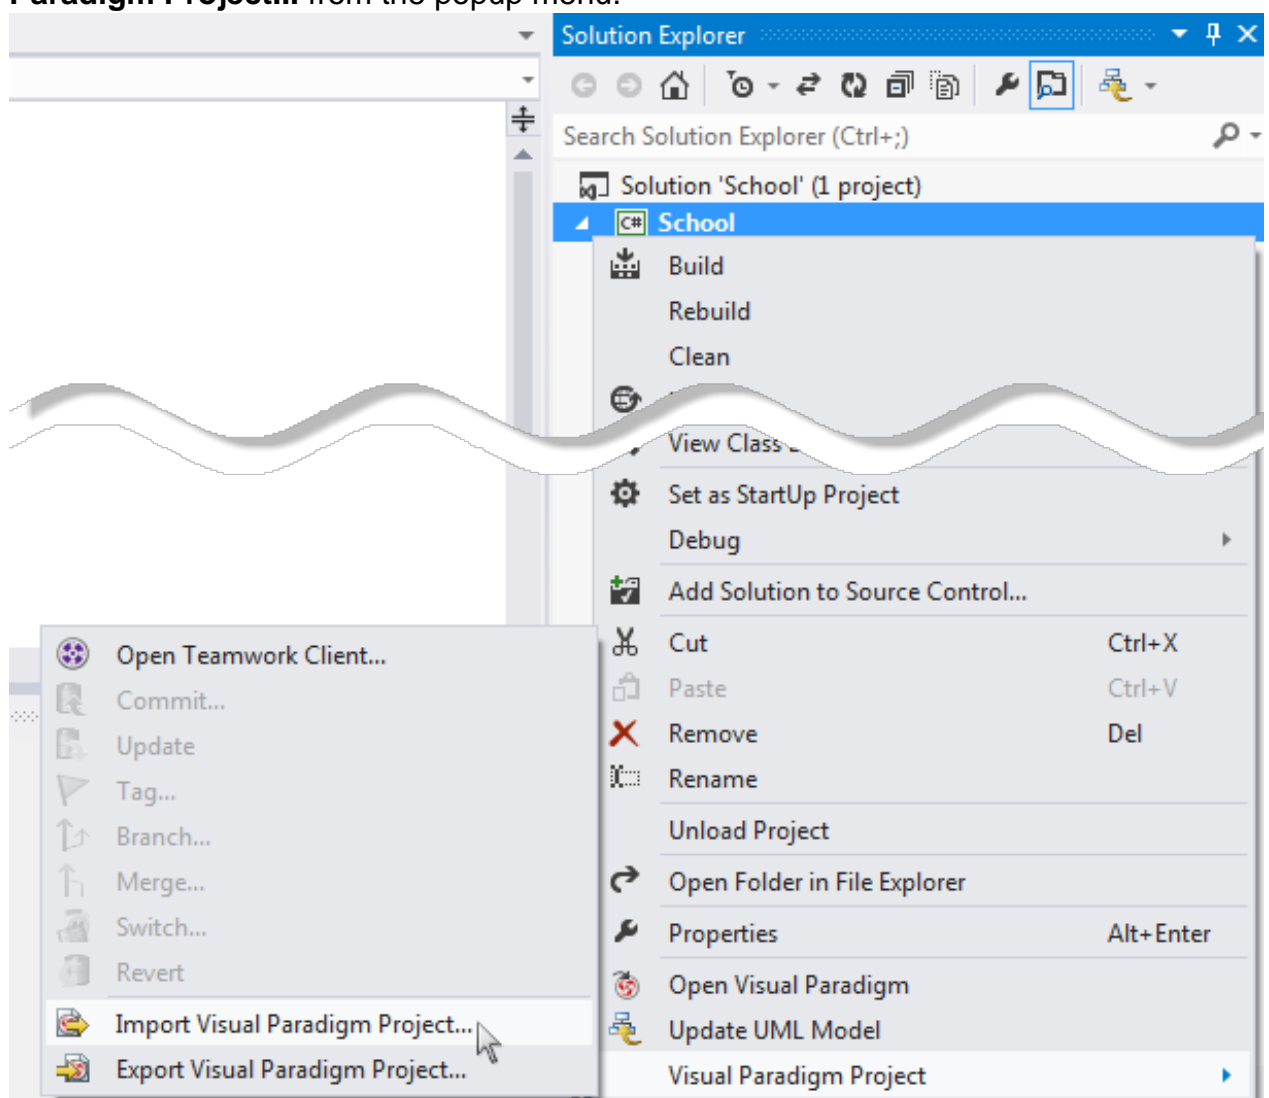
Paradigm Project... from the popup menu.

Solution Explorer

Search Solution Explorer (Ctrl+;)

Solution 'School' (1 project)
School

Build
Rebuild
Clean
View Class
Set as StartUp Project
Debug
Add Solution to Source Control...
Cut Ctrl+X
Paste Ctrl+V
Remove Del
Rename
Unload Project
Open Folder in File Explorer
Properties Alt+Enter
Open Visual Paradigm
Update UML Model
Visual Paradigm Project

Open Teamwork Client...
Commit...
Update
Tag...
Branch...
Merge...
Switch...
Revert
Import Visual Paradigm Project...
Export Visual Paradigm Project...